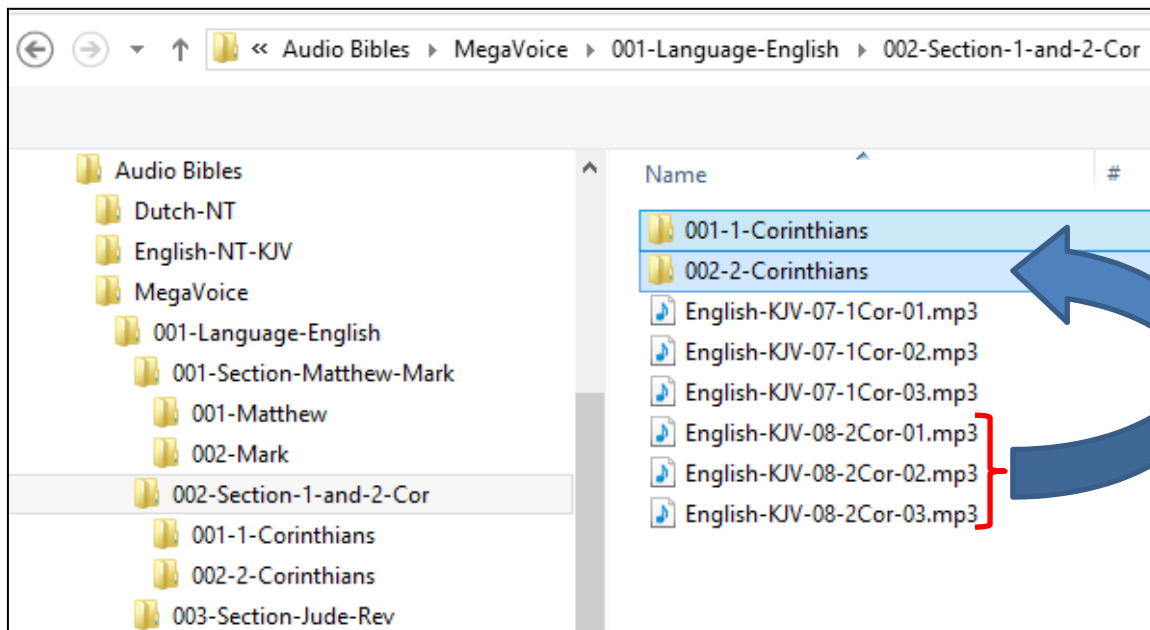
« Audio Bibles ▸ MegaVoice ▸ 001-Language-English ▸ 002-Section-1-and-2-Cor

Audio Bibles
Dutch-NT
English-NT-KJV
MegaVoice
001-Language-English
001-Section-Matthew-Mark
001-Matthew
002-Mark
002-Section-1-and-2-Cor
001-1-Corinthians
002-2-Corinthians
003-Section-Jude-Rev

| Name | # |
|---|---|
| 001-1-Corinthians | |
| 002-2-Corinthians | |
| English-KJV-07-1Cor-01.mp3 | |
| English-KJV-07-1Cor-02.mp3 | |
| English-KJV-07-1Cor-03.mp3 | |
| English-KJV-08-2Cor-01.mp3 | |
| English-KJV-08-2Cor-02.mp3 | |
| English-KJV-08-2Cor-03.mp3 | |